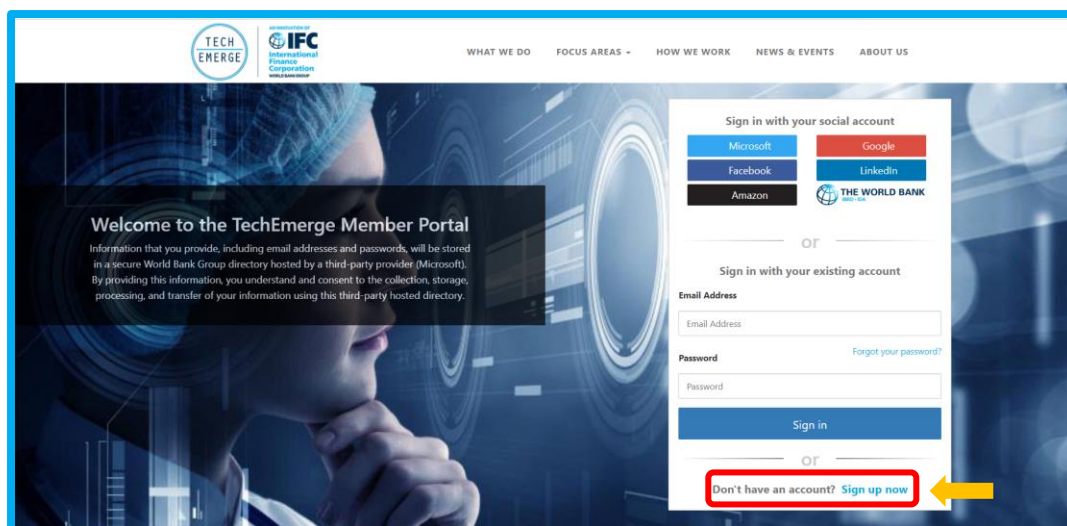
TECH EMERGE

AN INNOVATION OF
IFC
International Finance Corporation
WORLD BANK GROUP

WHAT WE DO   FOCUS AREAS   HOW WE WORK   NEWS & EVENTS   ABOUT US

Welcome to the TechEmerge Member Portal

Information that you provide, including email addresses and passwords, will be stored in a secure World Bank Group directory hosted by a third-party provider (Microsoft). By providing this information, you understand and consent to the collection, storage, processing, and transfer of your information using this third-party hosted directory.

Sign in with your social account

Microsoft
Google
Facebook
LinkedIn
Amazon
THE WORLD BANK
IBRD · IDA

or

Sign in with your existing account

Email Address
Email Address

Password
Forgot your password?
Password

Sign in

or

Don't have an account? Sign up now